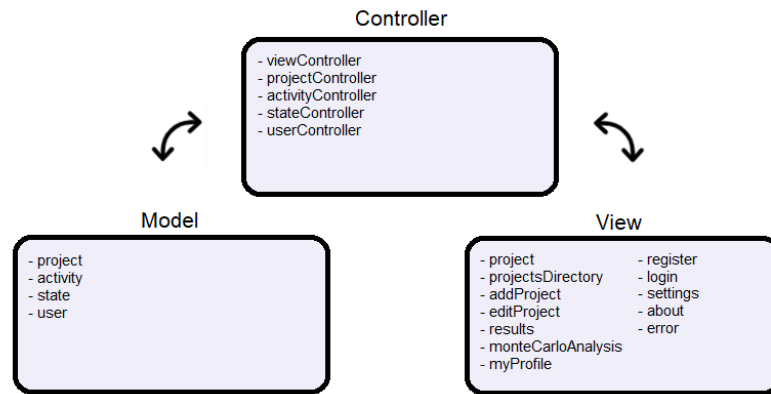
Controller

- viewController
- projectController
- activityController
- stateController
- userController

Model

- project
- activity
- state
- user

View

- project
- projectsDirectory
- addProject
- editProject
- results
- monteCarloAnalysis
- myProfile

- register
- login
- settings
- about
- error